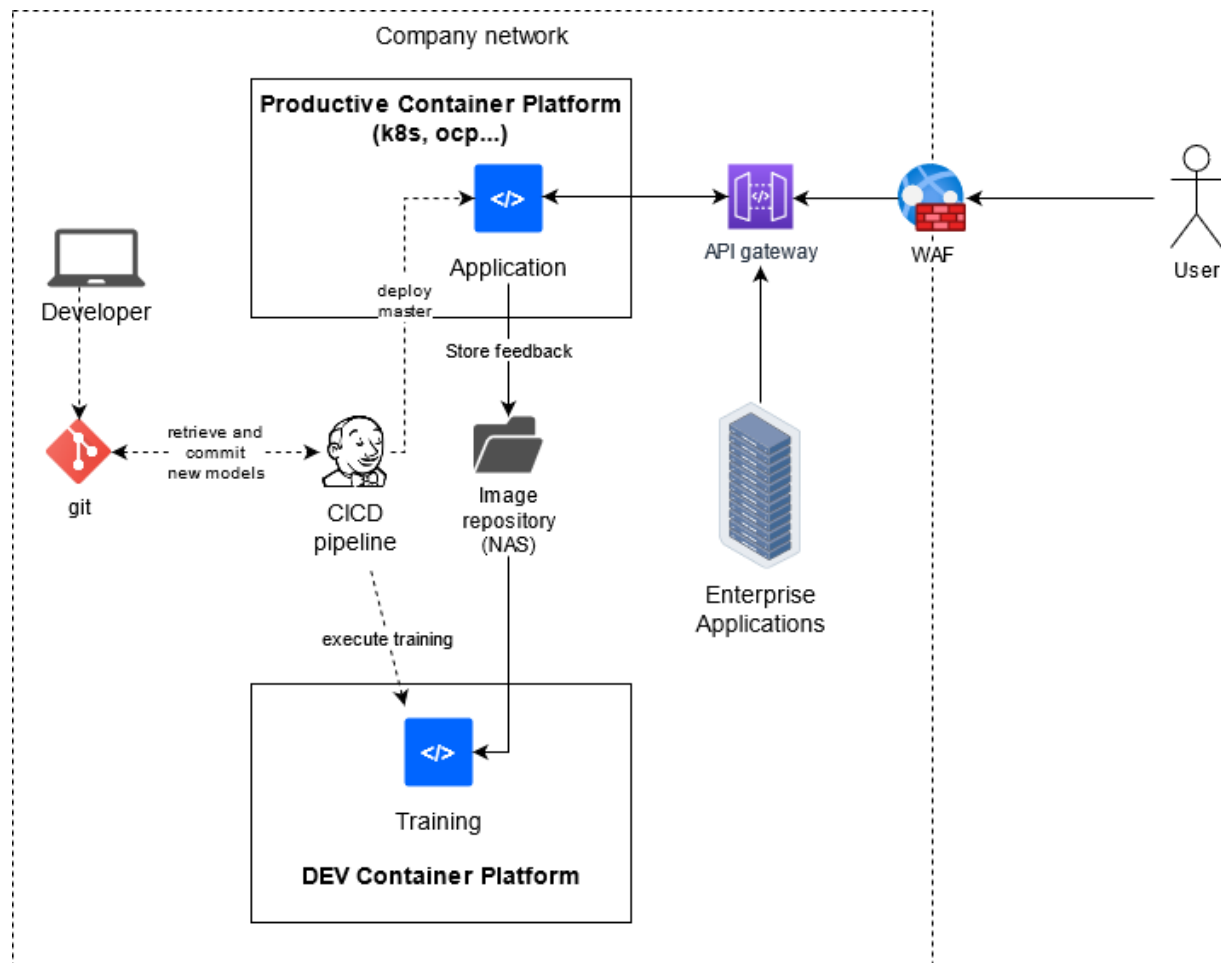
Company network

Productive Container Platform (k8s, ocp...)

</>

Application

</>

API gateway

WAF

User

Developer

deploy master

Store feedback

retrieve and commit new models

git

CICD pipeline

Image repository (NAS)

Enterprise Applications

execute training

</>

Training

DEV Container Platform